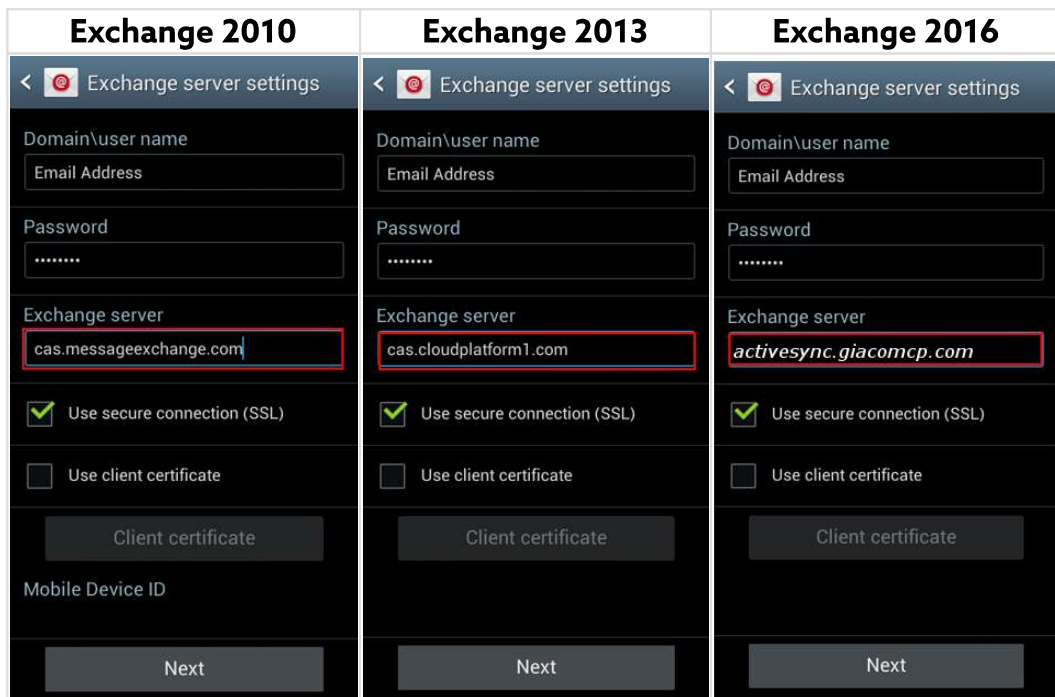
Exchange 2010

Exchange server settings

Domain\user name

Email Address

Password

••••••••

Exchange server

cas.messageexchange.com

Use secure connection (SSL)

Use client certificate

Client certificate

Mobile Device ID

Next

Exchange 2013

Exchange server settings

Domain\user name

Email Address

Password

••••••••

Exchange server

cas.cloudplatform1.com

Use secure connection (SSL)

Use client certificate

Client certificate

Next

Exchange 2016

Exchange server settings

Domain\user name

Email Address

Password

••••••••

Exchange server

activesync.giacomcp.com

Use secure connection (SSL)

Use client certificate

Client certificate

Next